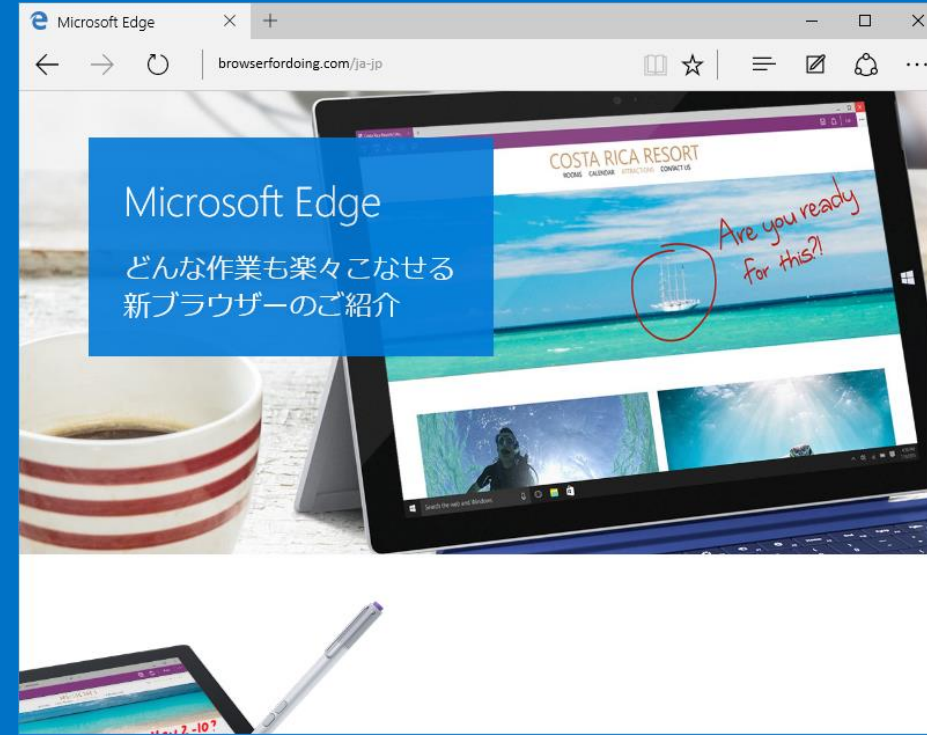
Microsoft Edge ×

browserfordoing.com/ja-jp

Microsoft Edge

どんな作業も楽々こなせる新ブラウザーのご紹介

COSTA RICA RESORT

ROOMS CALENDAR ATTRACTIONS CONTACT US

Are you ready for this?!

Search the web and Windows

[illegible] 2-10?